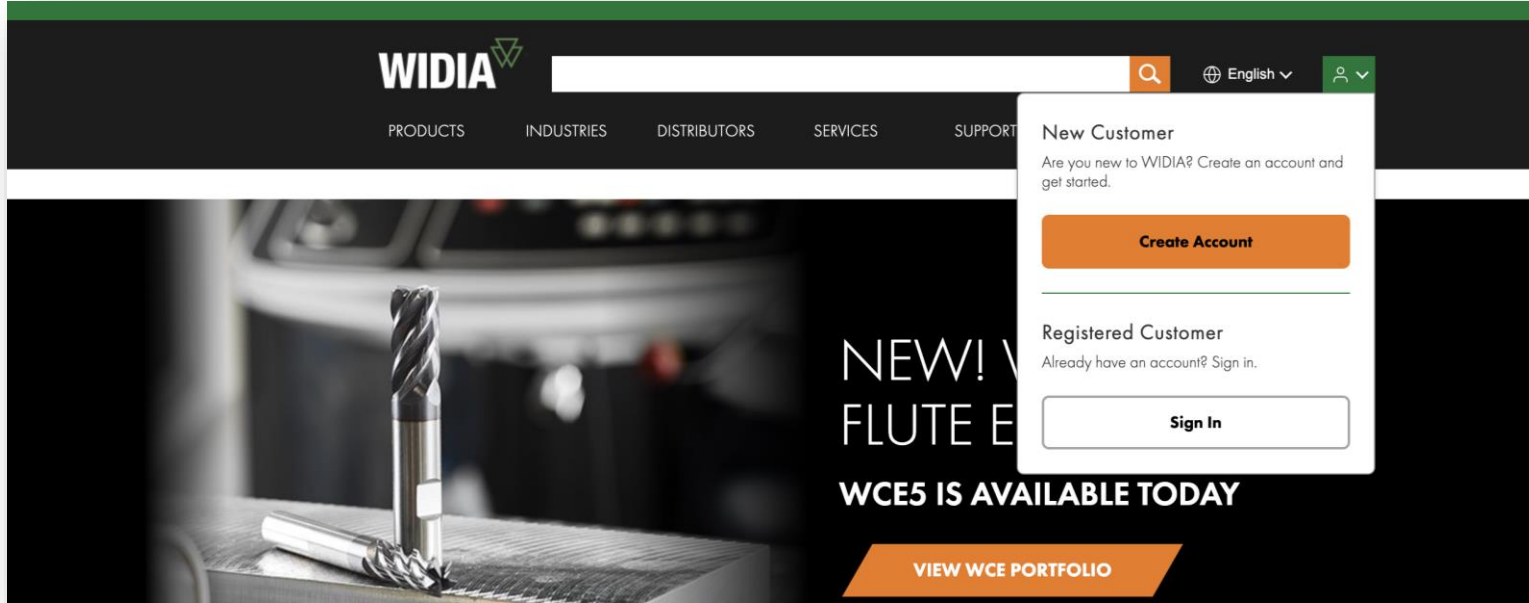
WIDIA

English

PRODUCTS INDUSTRIES DISTRIBUTORS SERVICES SUPPORT

New Customer

Are you new to WIDIA? Create an account and get started.

Create Account

Registered Customer

Already have an account? Sign in.

Sign In

NEW! V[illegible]
FLUTE E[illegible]

WCE5 IS AVAILABLE TODAY

VIEW WCE PORTFOLIO